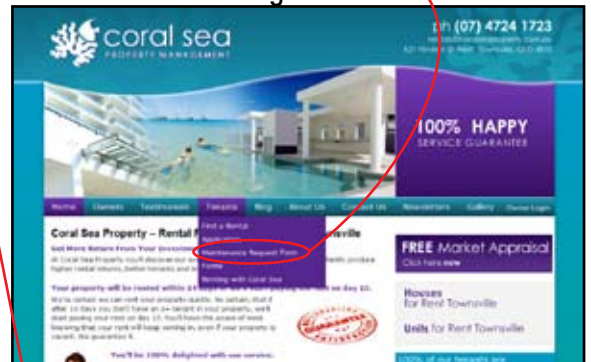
coral sea
PROPERTY MANAGEMENT

ph (07) 4724 1723

100% HAPPY
SERVICE GUARANTEE

Home | Owners | Testimonials | Tenants | Blog | About Us | Contact Us | Newsletters | Gallery | Owner Login

Find a Rental
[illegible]
Maintenance Request Form
Forms
Renting with Coral Sea

Coral Sea Property – Rental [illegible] ville

Get More Return From Your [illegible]

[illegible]

Your property will be rented within 21 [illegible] on day 21.

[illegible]

FREE Market Appraisal
Click here now

Houses for Rent Townsville

Units for Rent Townsville

You'll be 100% delighted with our service.